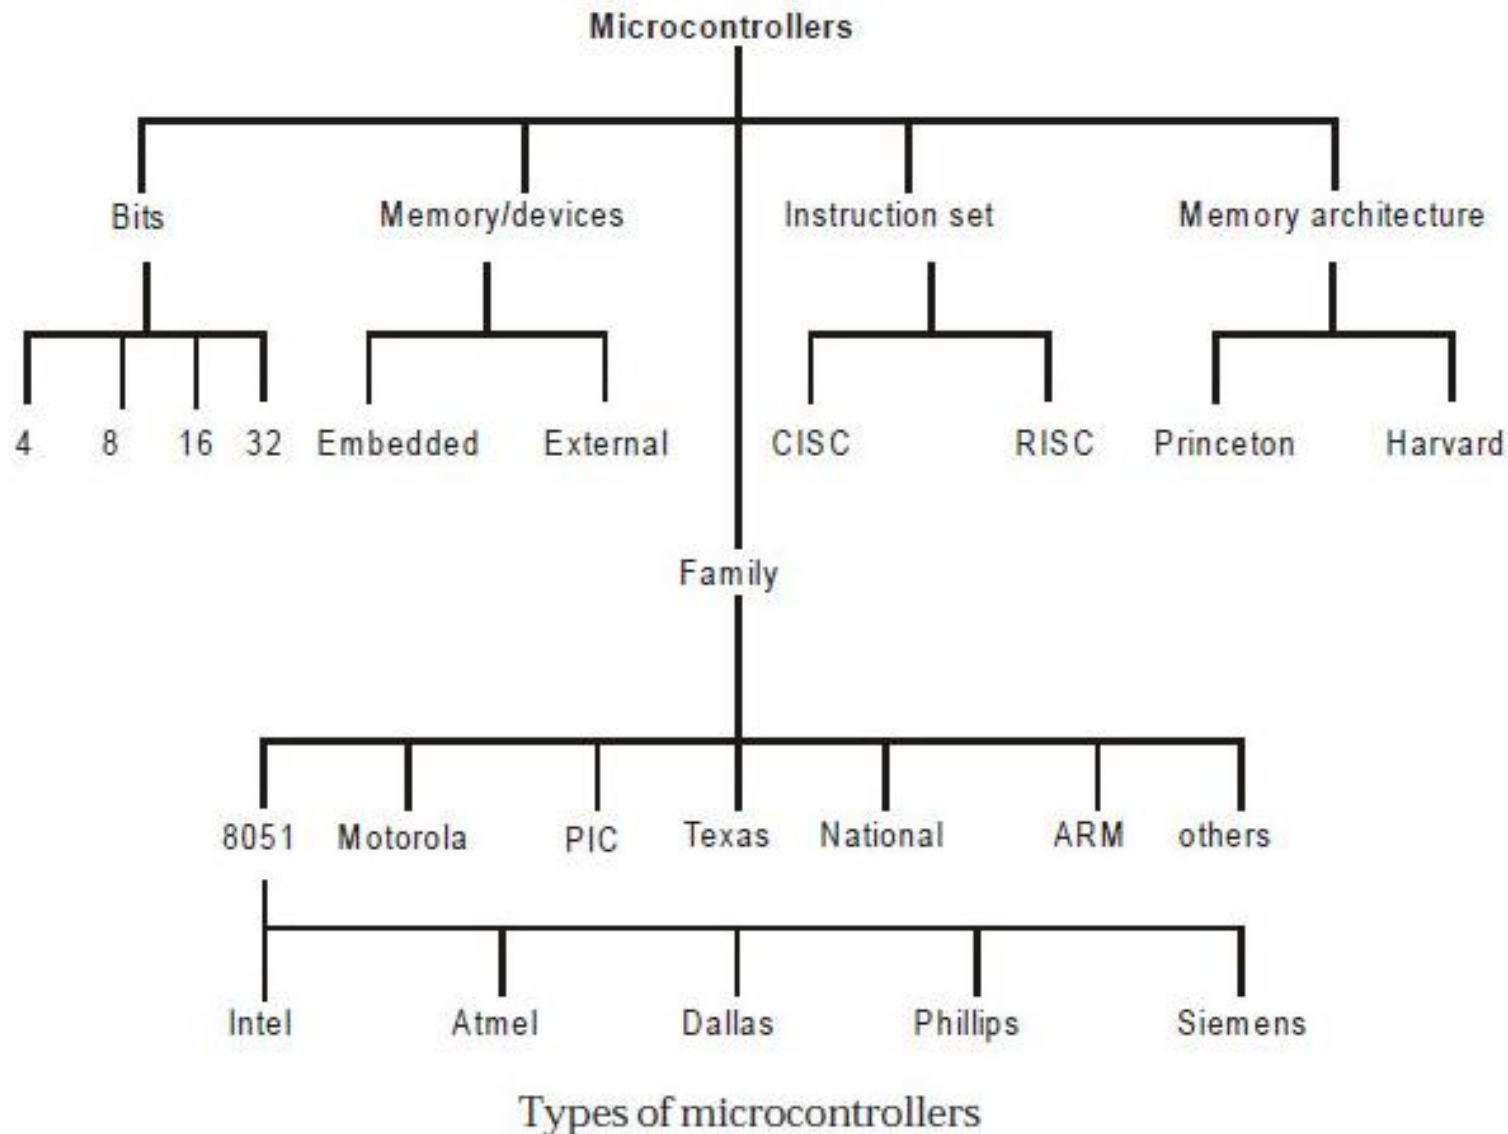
Microcontrollers

Bits
4 8 16 32

Memory/devices
Embedded External

Instruction set
CISC RISC

Memory architecture
Princeton Harvard

Family
8051 Motorola PIC Texas National ARM others

Intel Atmel Dallas Phillips Siemens

Types of microcontrollers